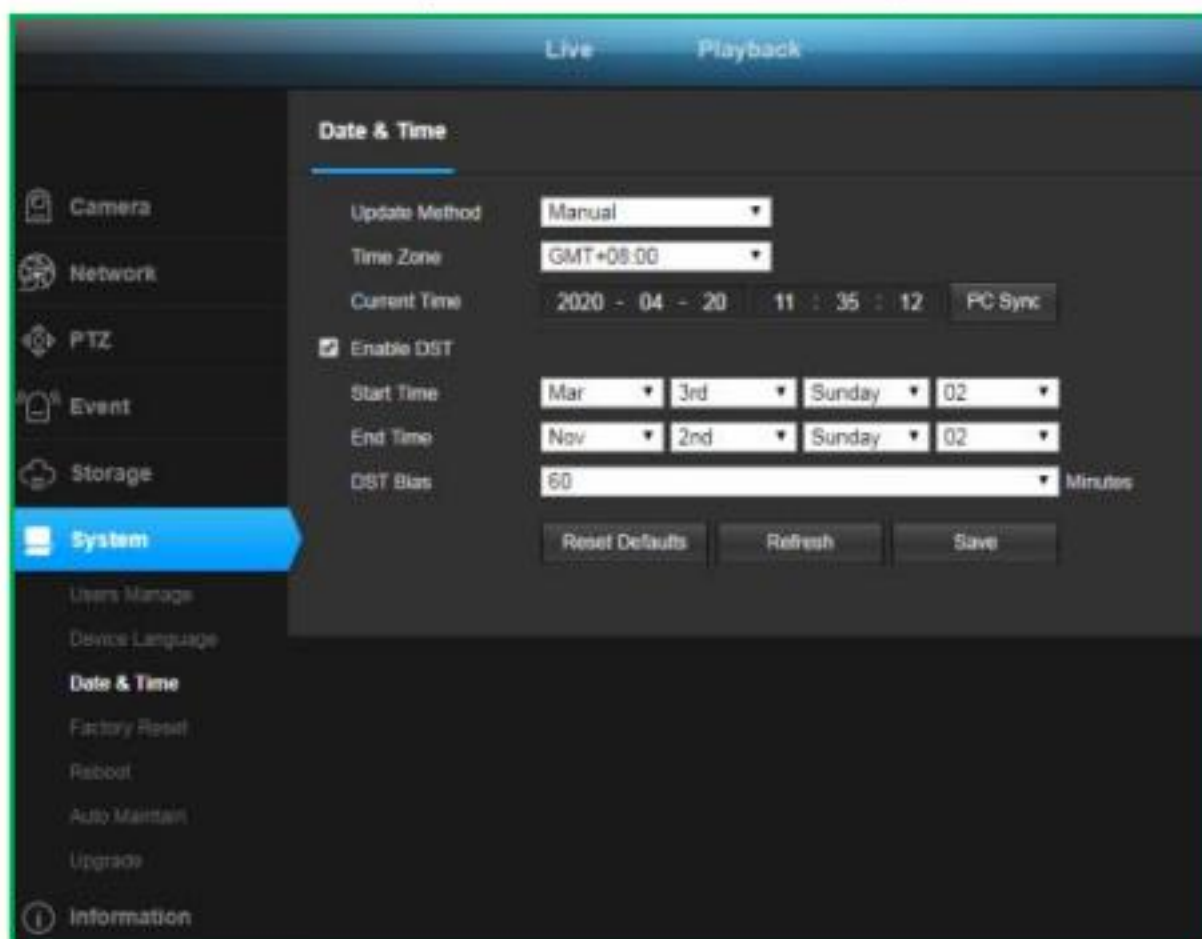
Live Playback

Date & Time

Camera
Network
PTZ
Event
Storage
System
Users Manage
Device Language
Date & Time
Factory Reset
Reboot
Auto Maintain
Upgrade
Information

Update Method Manual
Time Zone GMT+08:00
Current Time 2020 - 04 - 20 11 : 35 : 12 PC Sync
Enable DST
Start Time Mar 3rd Sunday 02
End Time Nov 2nd Sunday 02
DST Bias 60 Minutes

Reset Defaults Refresh Save